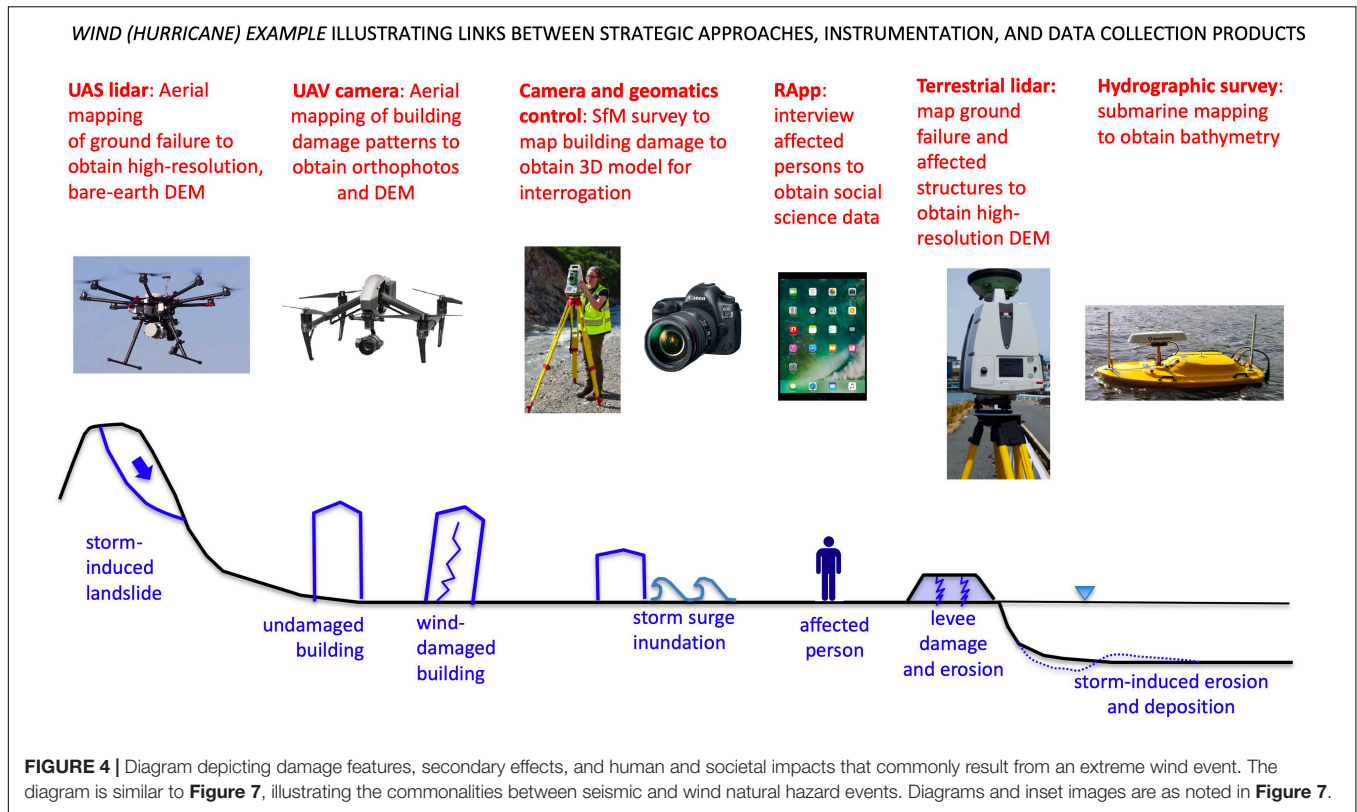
WIND (HURRICANE) EXAMPLE ILLUSTRATING LINKS BETWEEN STRATEGIC APPROACHES, INSTRUMENTATION, AND DATA COLLECTION PRODUCTS

UAS lidar: Aerial mapping of ground failure to obtain high-resolution, bare-earth DEM

UAV camera: Aerial mapping of building damage patterns to obtain orthophotos and DEM

Camera and geomatics control: SfM survey to map building damage to obtain 3D model for interrogation

RApp: interview affected persons to obtain social science data

Terrestrial lidar: map ground failure and affected structures to obtain high-resolution DEM

Hydrographic survey: submarine mapping to obtain bathymetry

storm-induced landslide

undamaged building

wind-damaged building

storm surge inundation

affected person

levee damage and erosion

storm-induced erosion and deposition

FIGURE 4 | Diagram depicting damage features, secondary effects, and human and societal impacts that commonly result from an extreme wind event. The diagram is similar to Figure 7, illustrating the commonalities between seismic and wind natural hazard events. Diagrams and inset images are as noted in Figure 7.